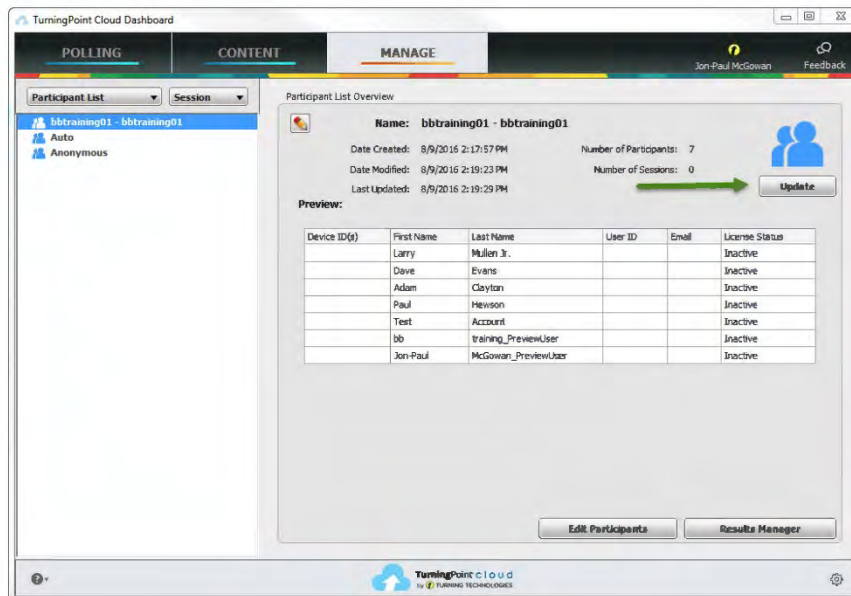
TurningPoint Cloud Dashboard

POLLING CONTENT MANAGE

Jon-Paul McGowan Feedback

Participant List Session

bbtraining01 - bbtraining01
Auto
Anonymous

Participant List Overview

Name: bbtraining01 - bbtraining01

Date Created: 8/9/2016 2:17:57 PM
Date Modified: 8/9/2016 2:19:23 PM
Last Updated: 8/9/2016 2:19:29 PM

Number of Participants: 7
Number of Sessions: 0

Update

Preview:

| Device ID(s) | First Name | Last Name | User ID | Email | License Status |
|---|---|---|---|---|---|
| | Larry | Mullen Jr. | | | Inactive |
| | Dave | Evans | | | Inactive |
| | Adam | Clayton | | | Inactive |
| | Paul | Hewson | | | Inactive |
| | Test | Account | | | Inactive |
| | bb | training_PreviewUser | | | Inactive |
| | Jon-Paul | McGowan_PreviewUser | | | Inactive |

Edit Participants Results Manager

TurningPoint cloud
by TURNING TECHNOLOGIES